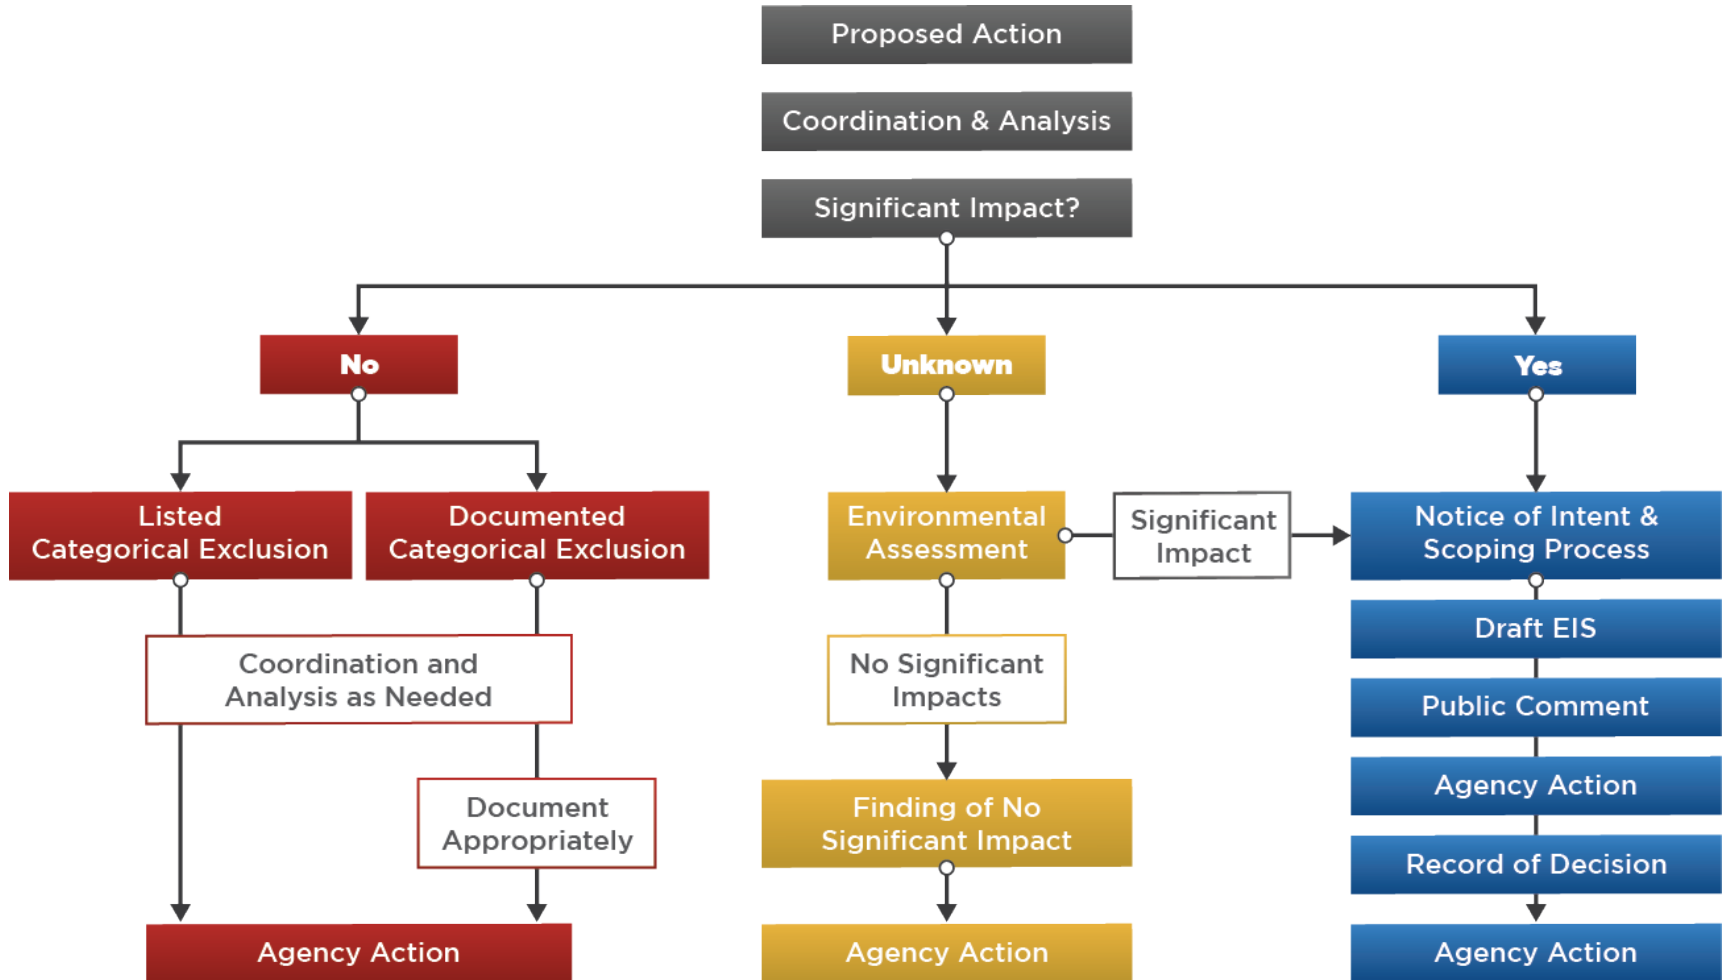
Proposed Action

Coordination & Analysis

Significant Impact?

No

Unknown

Yes

Listed Categorical Exclusion

Documented Categorical Exclusion

Coordination and Analysis as Needed

Document Appropriately

Agency Action

Environmental Assessment

Significant Impact

No Significant Impacts

Finding of No Significant Impact

Agency Action

Notice of Intent & Scoping Process

Draft EIS

Public Comment

Agency Action

Record of Decision

Agency Action